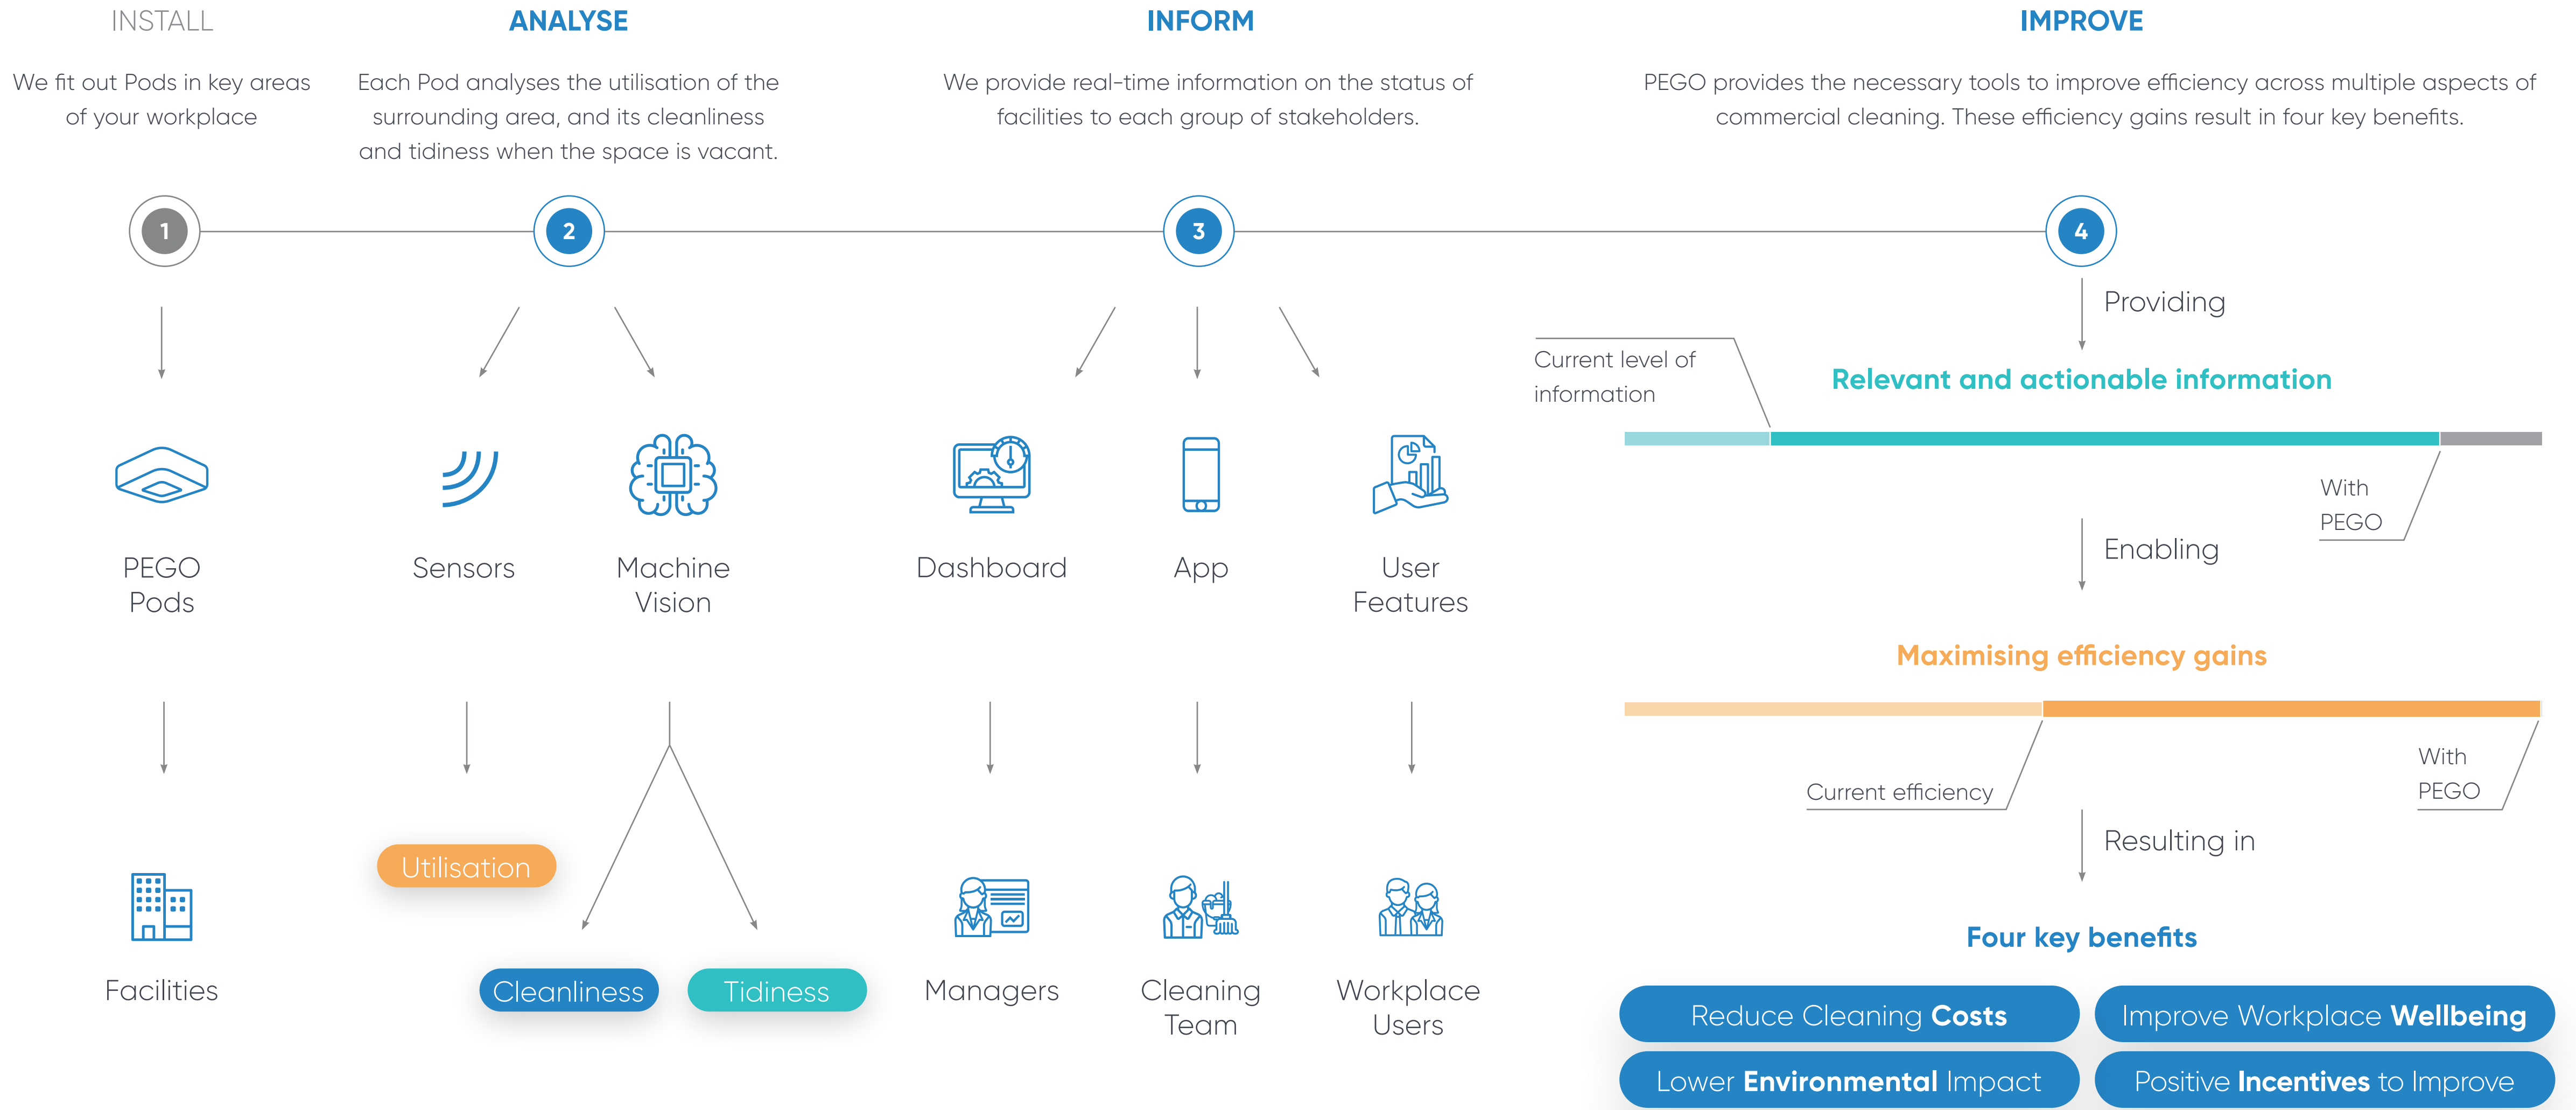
INSTALL

We fit out Pods in key areas of your workplace

ANALYSE

Each Pod analyses the utilisation of the surrounding area, and its cleanliness and tidiness when the space is vacant.

INFORM

We provide real-time information on the status of facilities to each group of stakeholders.

IMPROVE

PEGO provides the necessary tools to improve efficiency across multiple aspects of commercial cleaning. These efficiency gains result in four key benefits.

1

2

3

4

PEGO Pods

Sensors

Machine Vision

Dashboard

App

User Features

Facilities

Utilisation

Cleanliness

Tidiness

Managers

Cleaning Team

Workplace Users

Providing

Current level of information

Relevant and actionable information

With PEGO

Enabling

Maximising efficiency gains

Current efficiency

With PEGO

Resulting in

Four key benefits

Reduce Cleaning **Costs**

Improve Workplace **Wellbeing**

Lower **Environmental** Impact

Positive **Incentives** to Improve